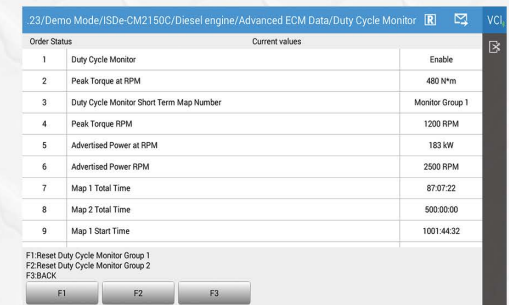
.23/Demo Mode/ISDe-CM2150C/Diesel engine/Advanced ECM Data/Duty Cycle Monitor R VCI

| Order Status | | Current values |
|---|---|---|
| 1 | Duty Cycle Monitor | Enable |
| 2 | Peak Torque at RPM | 480 N*m |
| 3 | Duty Cycle Monitor Short Term Map Number | Monitor Group 1 |
| 4 | Peak Torque RPM | 1200 RPM |
| 5 | Advertised Power at RPM | 183 kW |
| 6 | Advertised Power RPM | 2500 RPM |
| 7 | Map 1 Total Time | 87:07:22 |
| 8 | Map 2 Total Time | 500:00:00 |
| 9 | Map 1 Start Time | 1001:44:32 |

F1:Reset Duty Cycle Monitor Group 1
F2:Reset Duty Cycle Monitor Group 2
F3:BACK

F1 F2 F3